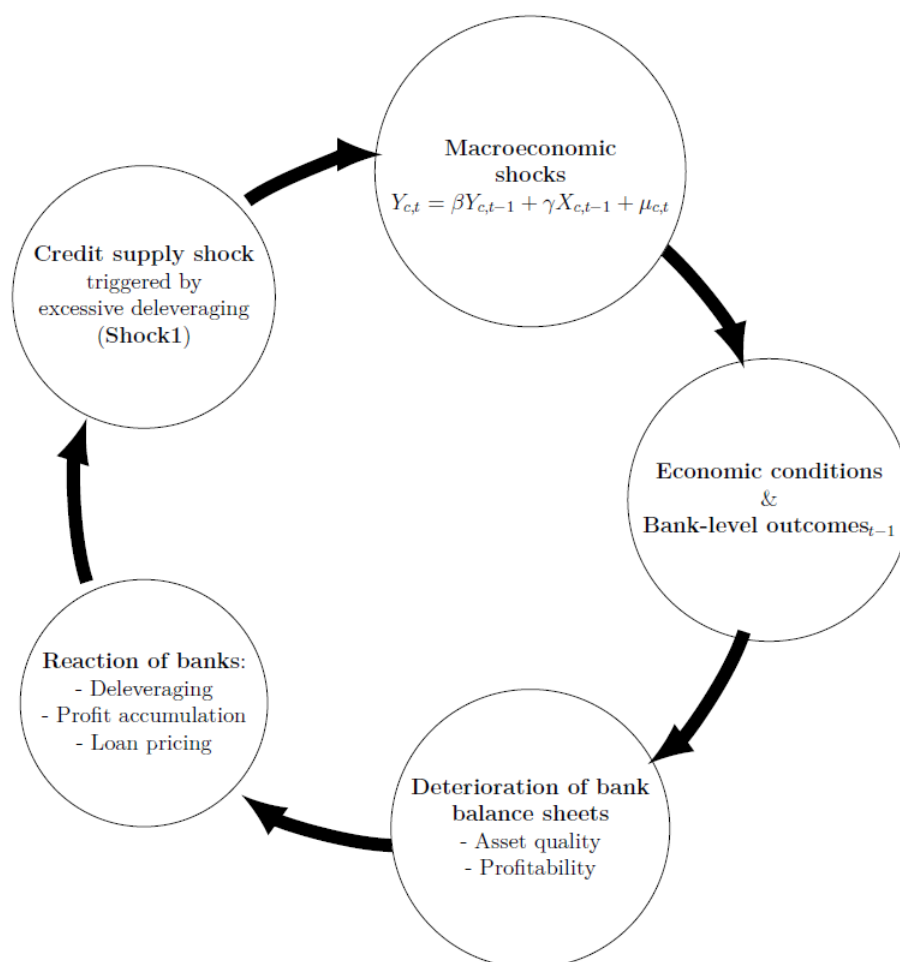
Macroeconomic shocks
$Y_{c,t} = \beta Y_{c,t-1} + \gamma X_{c,t-1} + \mu_{c,t}$

Economic conditions
&
Bank-level outcomes$_{t-1}$

Deterioration of bank balance sheets
- Asset quality
- Profitability

Reaction of banks:
- Deleveraging
- Profit accumulation
- Loan pricing

Credit supply shock
triggered by
excessive deleveraging
(Shock1)